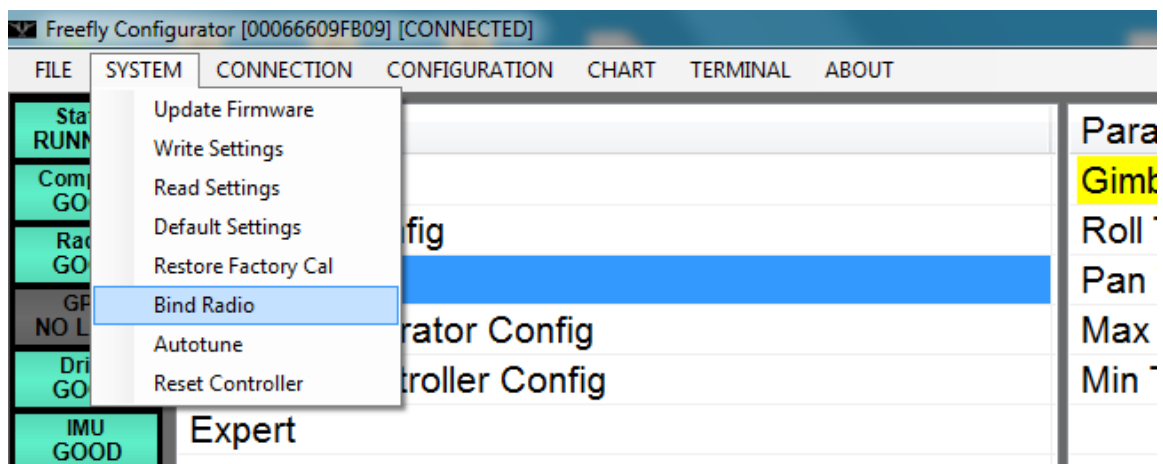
Freefly Configurator [00066609FB09] [CONNECTED]

FILE SYSTEM CONNECTION CONFIGURATION CHART TERMINAL ABOUT

Update Firmware
Write Settings
Read Settings
Default Settings
Restore Factory Cal
Bind Radio
Autotune
Reset Controller

Stat
RUNN
Comp
GO
Rad
GO
GP
NO L
Dri
GO
IMU
GOOD

fig
rator Config
troller Config
Expert

Para
Gimb
Roll
Pan
Max
Min